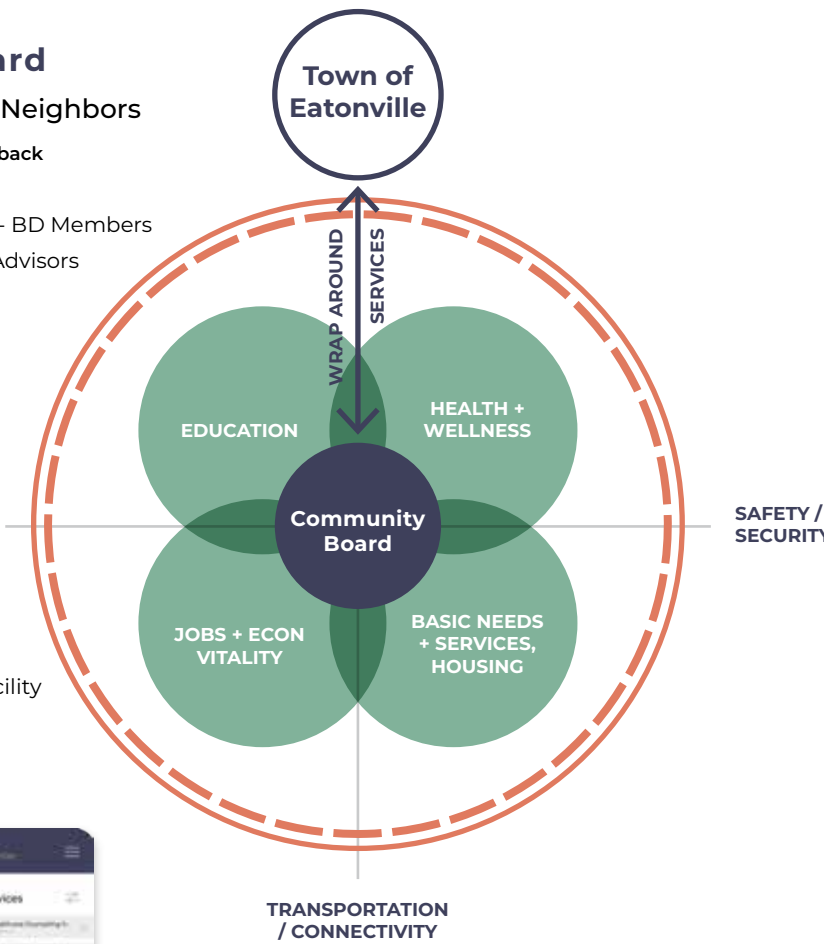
ard

Neighbors

back

- BD Members

Advisors

cility

vices

Town of Eatonville

WRAP AROUND SERVICES

EDUCATION

HEALTH + WELLNESS

Community Board

JOBS + ECON VITALITY

BASIC NEEDS + SERVICES, HOUSING

SAFETY / SECURITY

TRANSPORTATION / CONNECTIVITY